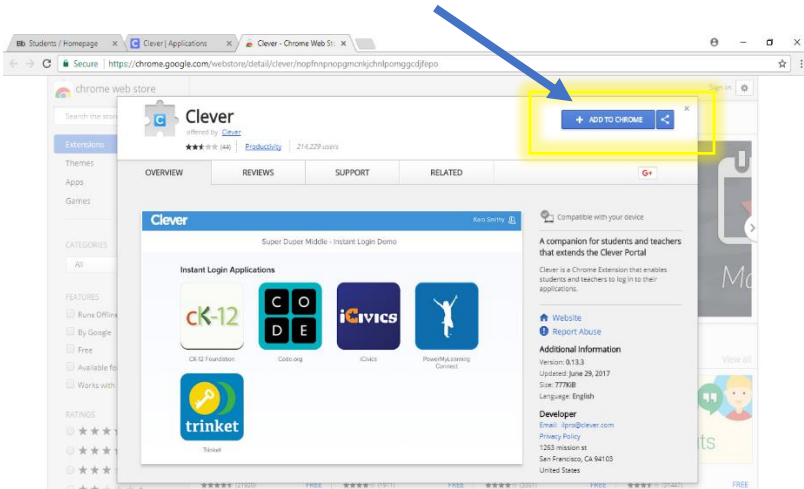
Bb Students / Homepage × | C Clever | Applications × | Clever - Chrome Web Sto ×

Secure | https://chrome.google.com/webstore/detail/clever/nopfnnpnopgmcnkjchnlpomggcdjfepo

chrome web store

Sign in

Search the store

Extensions
Themes
Apps
Games

CATEGORIES
All

FEATURES
Runs Offline
By Google
Free
Available fo
Works with

RATINGS

Clever
offered by Clever
(44) Productivity 214,229 users

+ ADD TO CHROME

OVERVIEW | REVIEWS | SUPPORT | RELATED | G+

Clever
Kara Smith
Super Duper Middle - Instant Login Demo
Instant Login Applications
CK-12
CK-12 Foundation
C O D E
Code.org
iCivics
iCivics
PowerMyLearning Connect
trinket
Trinket

Compatible with your device

A companion for students and teachers that extends the Clever Portal

Clever is a Chrome Extension that enables students and teachers to log in to their applications.

Website
Report Abuse

Additional Information
Version: 0.13.3
Updated: June 29, 2017
Size: 777KiB
Language: English

Developer
Email: ilpro@clever.com
Privacy Policy
1263 mission st
San Francisco, CA 94103
United States

View all

FREE FREE FREE FREE